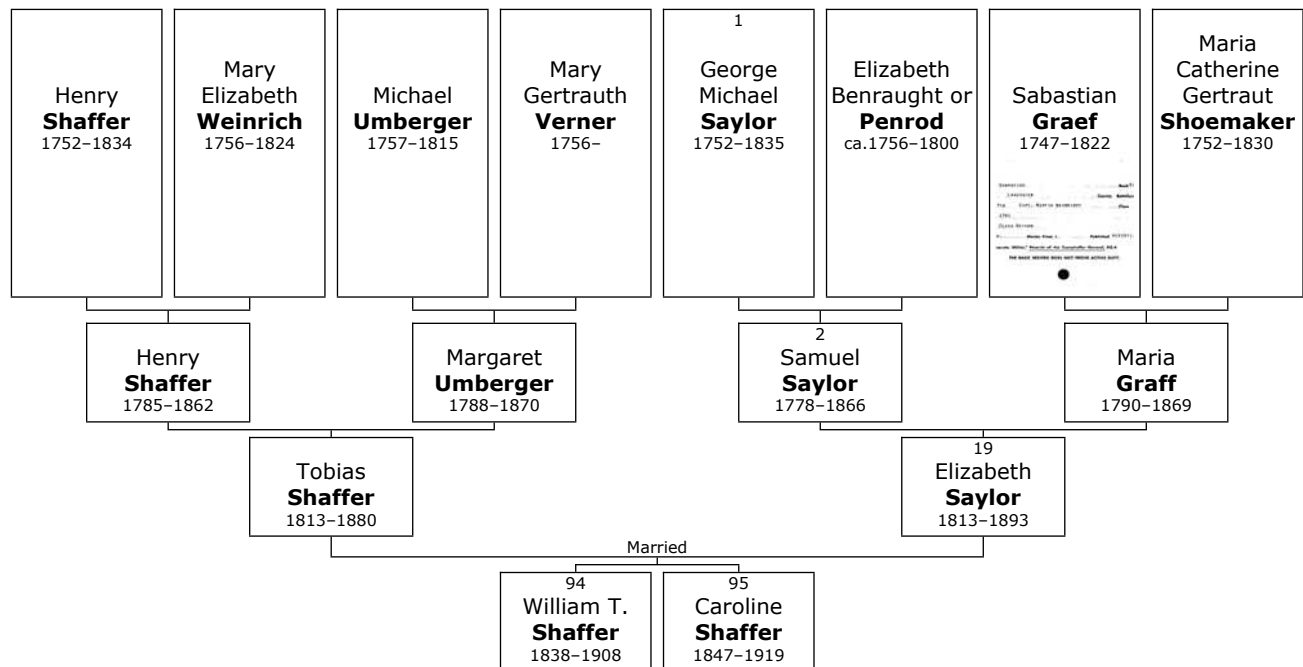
Henry
**Shaffer**
1752–1834

Mary
Elizabeth
**Weinrich**
1756–1824

Michael
**Umberger**
1757–1815

Mary
Gertrauth
**Verner**
1756–

1
George
Michael
**Saylor**
1752–1835

Elizabeth
Benraught or
**Penrod**
ca.1756–1800

Sabastian
**Graef**
1747–1822

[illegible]

Maria
Catherine
Gertraut
**Shoemaker**
1752–1830

Henry
**Shaffer**
1785–1862

Margaret
**Umberger**
1788–1870

2
Samuel
**Saylor**
1778–1866

Maria
**Graff**
1790–1869

Tobias
**Shaffer**
1813–1880

19
Elizabeth
**Saylor**
1813–1893

Married

94
William T.
**Shaffer**
1838–1908

95
Caroline
**Shaffer**
1847–1919